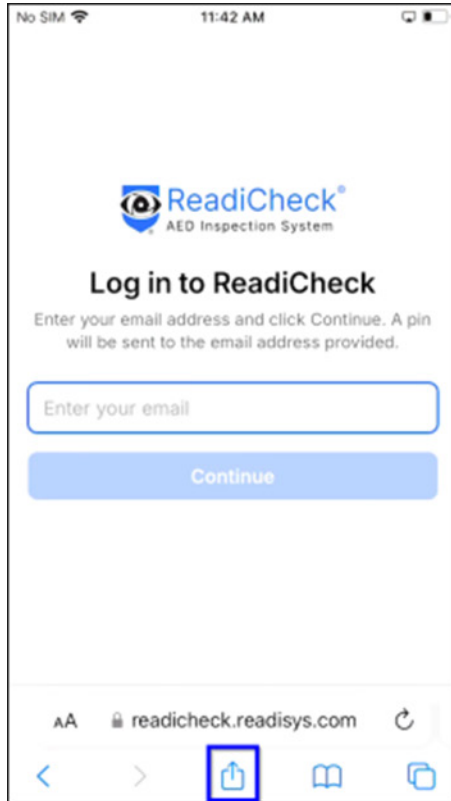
No SIM 11:42 AM

ReadiCheck®
AED Inspection System

Log in to ReadiCheck

Enter your email address and click Continue. A pin will be sent to the email address provided.

Enter your email

Continue

AA readicheck.readisys.com